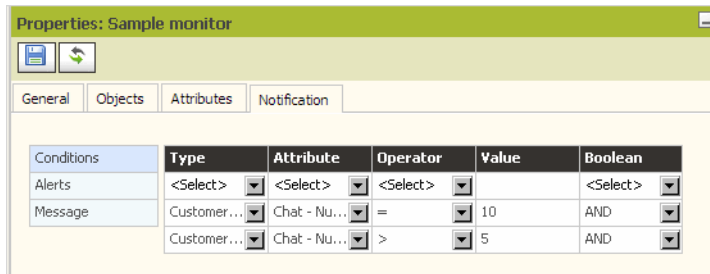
Properties: Sample monitor

General | Objects | Attributes | Notification

Conditions
Alerts
Message

| Type | Attribute | Operator | Value | Boolean |
|---|---|---|---|---|
| <Select> | <Select> | <Select> | | <Select> |
| Customer... | Chat - Nu... | = | 10 | AND |
| Customer... | Chat - Nu... | > | 5 | AND |